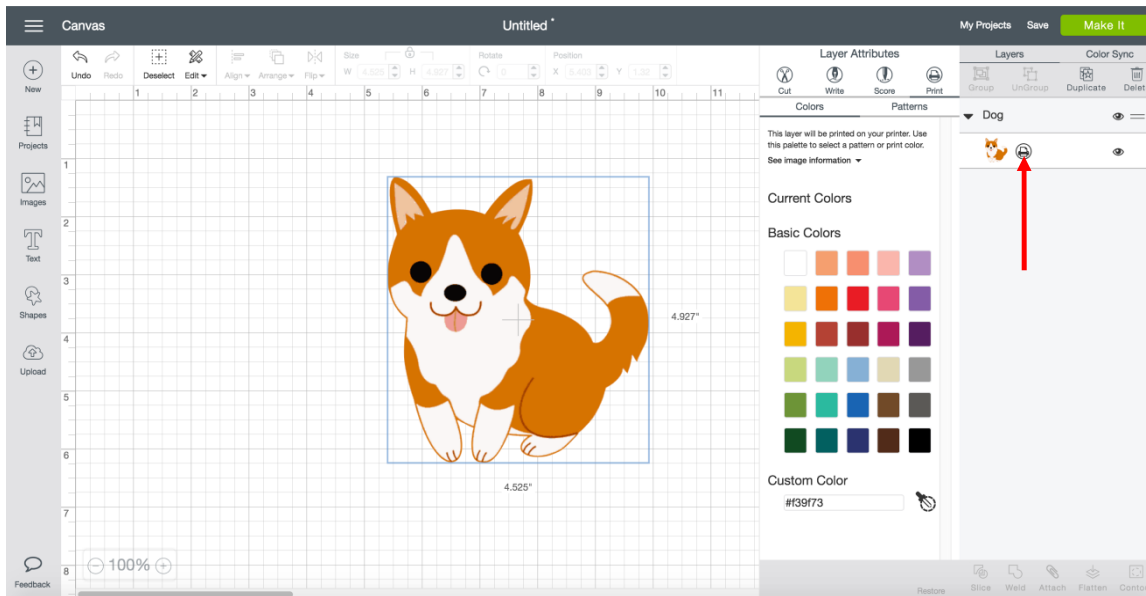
Canvas

Untitled *

My Projects Save Make It

New

Projects

Images

Text

Shapes

Upload

Feedback

Undo Redo Deselect Edit Align Arrange Flip Size W 4.525 H 4.927 Rotate 0 Position X 5.403 Y 1.32

1 2 3 4 5 6 7 8 9 10 11

1 2 3 4 5 6 7 8

4.927"

4.525"

100%

Layer Attributes

Cut Write Score Print

Colors Patterns

This layer will be printed on your printer. Use this palette to select a pattern or print color.

See image information

Current Colors

Basic Colors

Custom Color

#f39f73

Restore

Layers Color Sync

Group UnGroup Duplicate Delete

Dog

Slice Weld Attach Flatten Contour